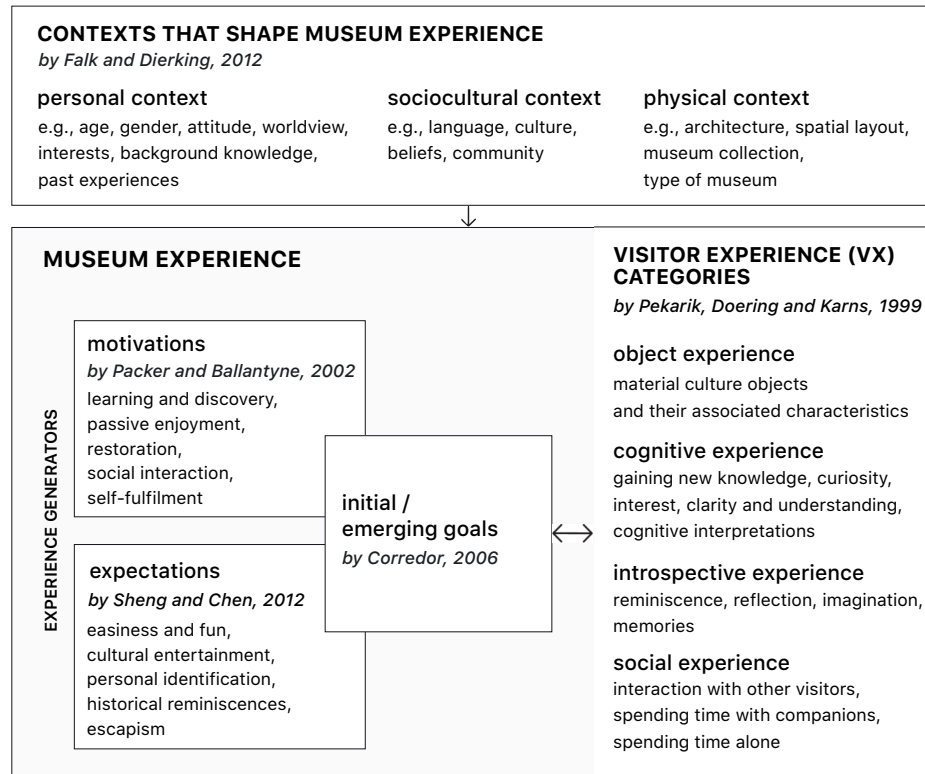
CONTEXTS THAT SHAPE MUSEUM EXPERIENCE
by Falk and Dierking, 2012

personal context
e.g., age, gender, attitude, worldview, interests, background knowledge, past experiences

sociocultural context
e.g., language, culture, beliefs, community

physical context
e.g., architecture, spatial layout, museum collection, type of museum

MUSEUM EXPERIENCE

EXPERIENCE GENERATORS

motivations
by Packer and Ballantyne, 2002
learning and discovery, passive enjoyment, restoration, social interaction, self-fulfilment

expectations
by Sheng and Chen, 2012
easiness and fun, cultural entertainment, personal identification, historical reminiscences, escapism

initial / emerging goals
by Corredor, 2006

VISITOR EXPERIENCE (VX) CATEGORIES
by Pekarik, Doering and Karns, 1999

object experience
material culture objects and their associated characteristics

cognitive experience
gaining new knowledge, curiosity, interest, clarity and understanding, cognitive interpretations

introspective experience
reminiscence, reflection, imagination, memories

social experience
interaction with other visitors, spending time with companions, spending time alone